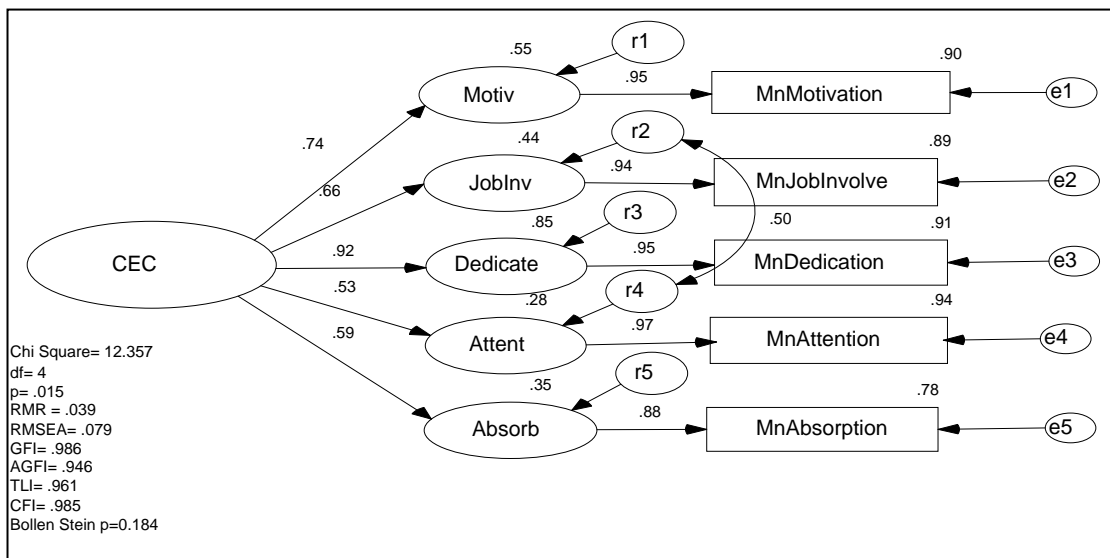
.55
r1
.90
.95
Motiv
MnMotivation
e1
.74
.44
r2
.89
.94
.66
JobInv
MnJobInvolve
e2
r3
.50
.85
.91
.92
.95
CEC
Dedicate
MnDedication
e3
.53
r4
.28
.94
.97
Attent
MnAttention
e4
.59
Chi Square= 12.357
df= 4
p= .015
RMR = .039
RMSEA= .079
GFI= .986
AGFI= .946
TLI= .961
CFI= .985
Bollen Stein p=0.184
.35
r5
.78
.88
Absorb
MnAbsorption
e5